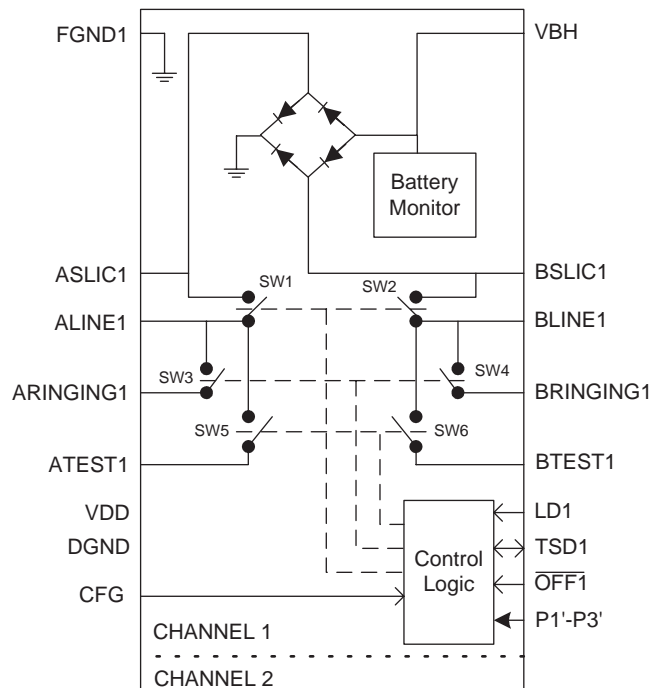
FGND1
VBH
Battery Monitor
ASLIC1
BSLIC1
SW1
SW2
ALINE1
BLINE1
SW3
SW4
ARINGING1
BRINGING1
SW5
SW6
ATEST1
BTEST1
VDD
LD1
DGND
Control Logic
TSD1
CFG
$\overline{\text{OFF1}}$
P1'-P3'
CHANNEL 1
CHANNEL 2